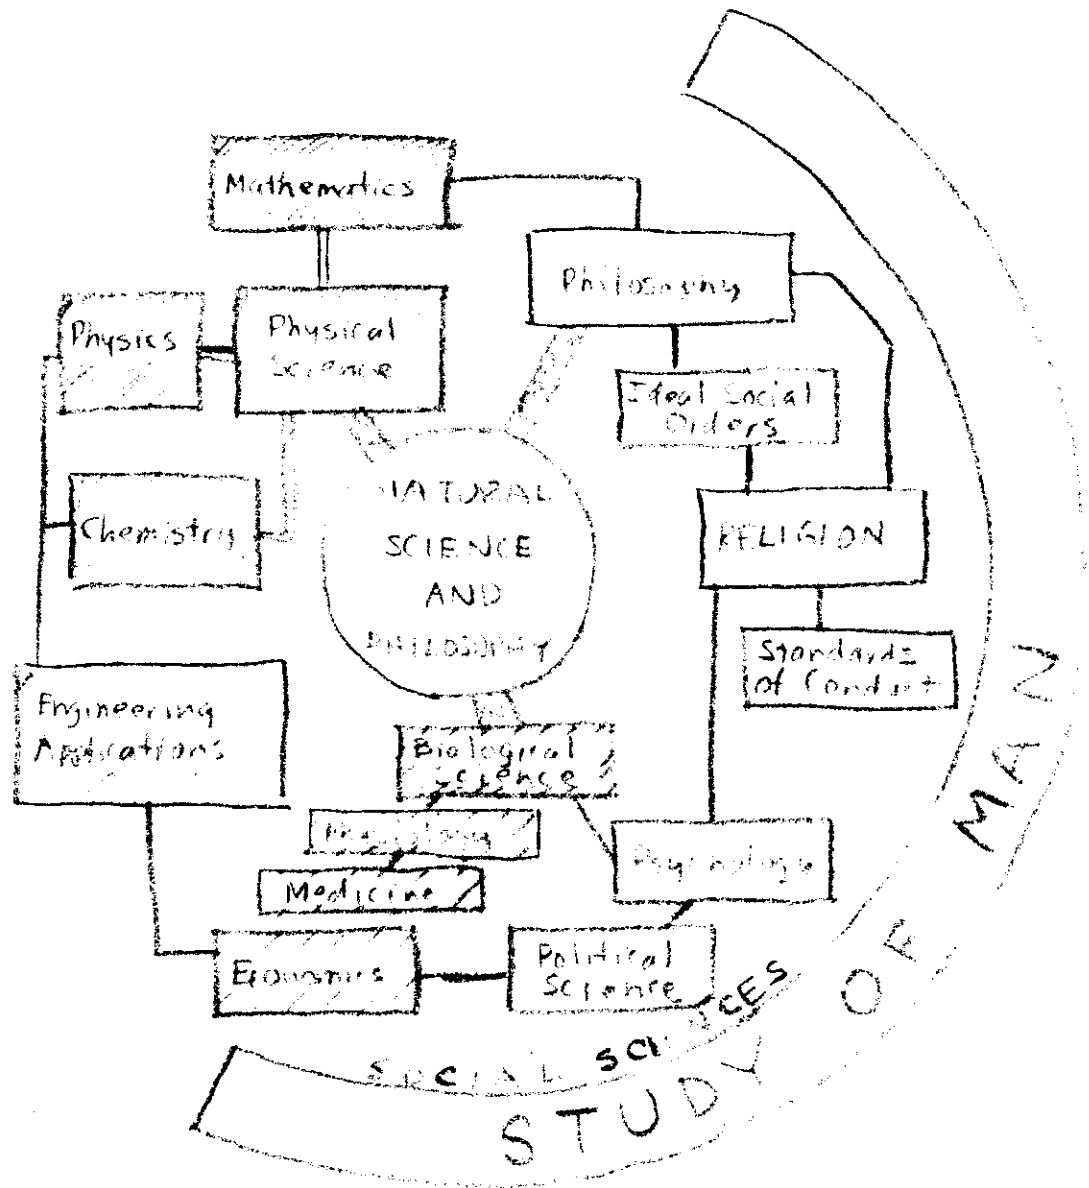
Mathematics

Philosophy

Physics

Physical Science

Ideal Social Orders

Chemistry

NATURAL SCIENCE AND PHILOSOPHY

RELIGION

Standards of Conduct

Engineering Applications

Biological Science

Physiology

Medicine

Psychology

Economics

Political Science

SOCIAL SCIENCES

STUDY OF MAN